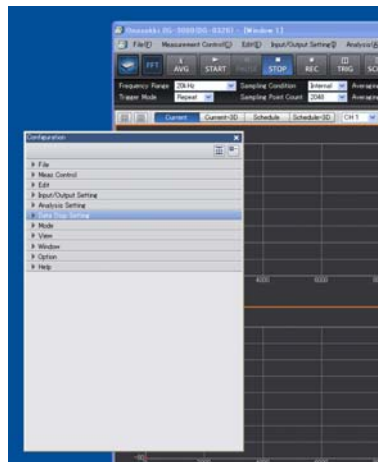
Onosokki DS-3000(DS-0326) - [Window 1]
File(F) Measurement Control(C) Edit(E) Input/Output Setting(I) Analysis(A)
FFT AVG START STOP REC TRIG SC
Frequency Range 20kHz Sampling Condition Internal Average
Trigger Mode Repeat Sampling Point Count 2048 Average
Current Current-3D Schedule Schedule-3D CH 1
Configuration
File
Meas Control
Edit
Input/Output Setting
Analysis Setting
Data Disp Setting
Mode
View
Window
Option
Help
4000
5000